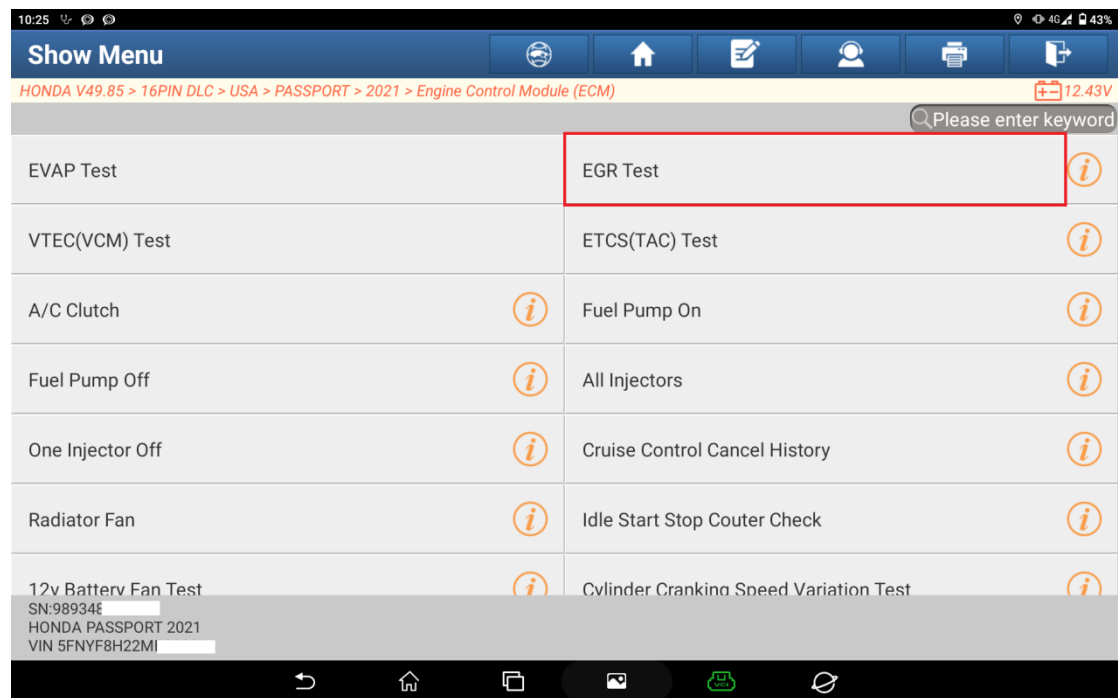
10:25

43%

Show Menu

HONDA V49.85 > 16PIN DLC > USA > PASSPORT > 2021 > Engine Control Module (ECM)

12.43V

Please enter keyword

EVAP Test

EGR Test

VTEC(VCM) Test

ETCS(TAC) Test

A/C Clutch

Fuel Pump On

Fuel Pump Off

All Injectors

One Injector Off

Cruise Control Cancel History

Radiator Fan

Idle Start Stop Couter Check

12v Battery Fan Test

Cylinder Cranking Speed Variation Test

SN:989348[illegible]
HONDA PASSPORT 2021
VIN 5FNYF8H22MI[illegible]

VCI